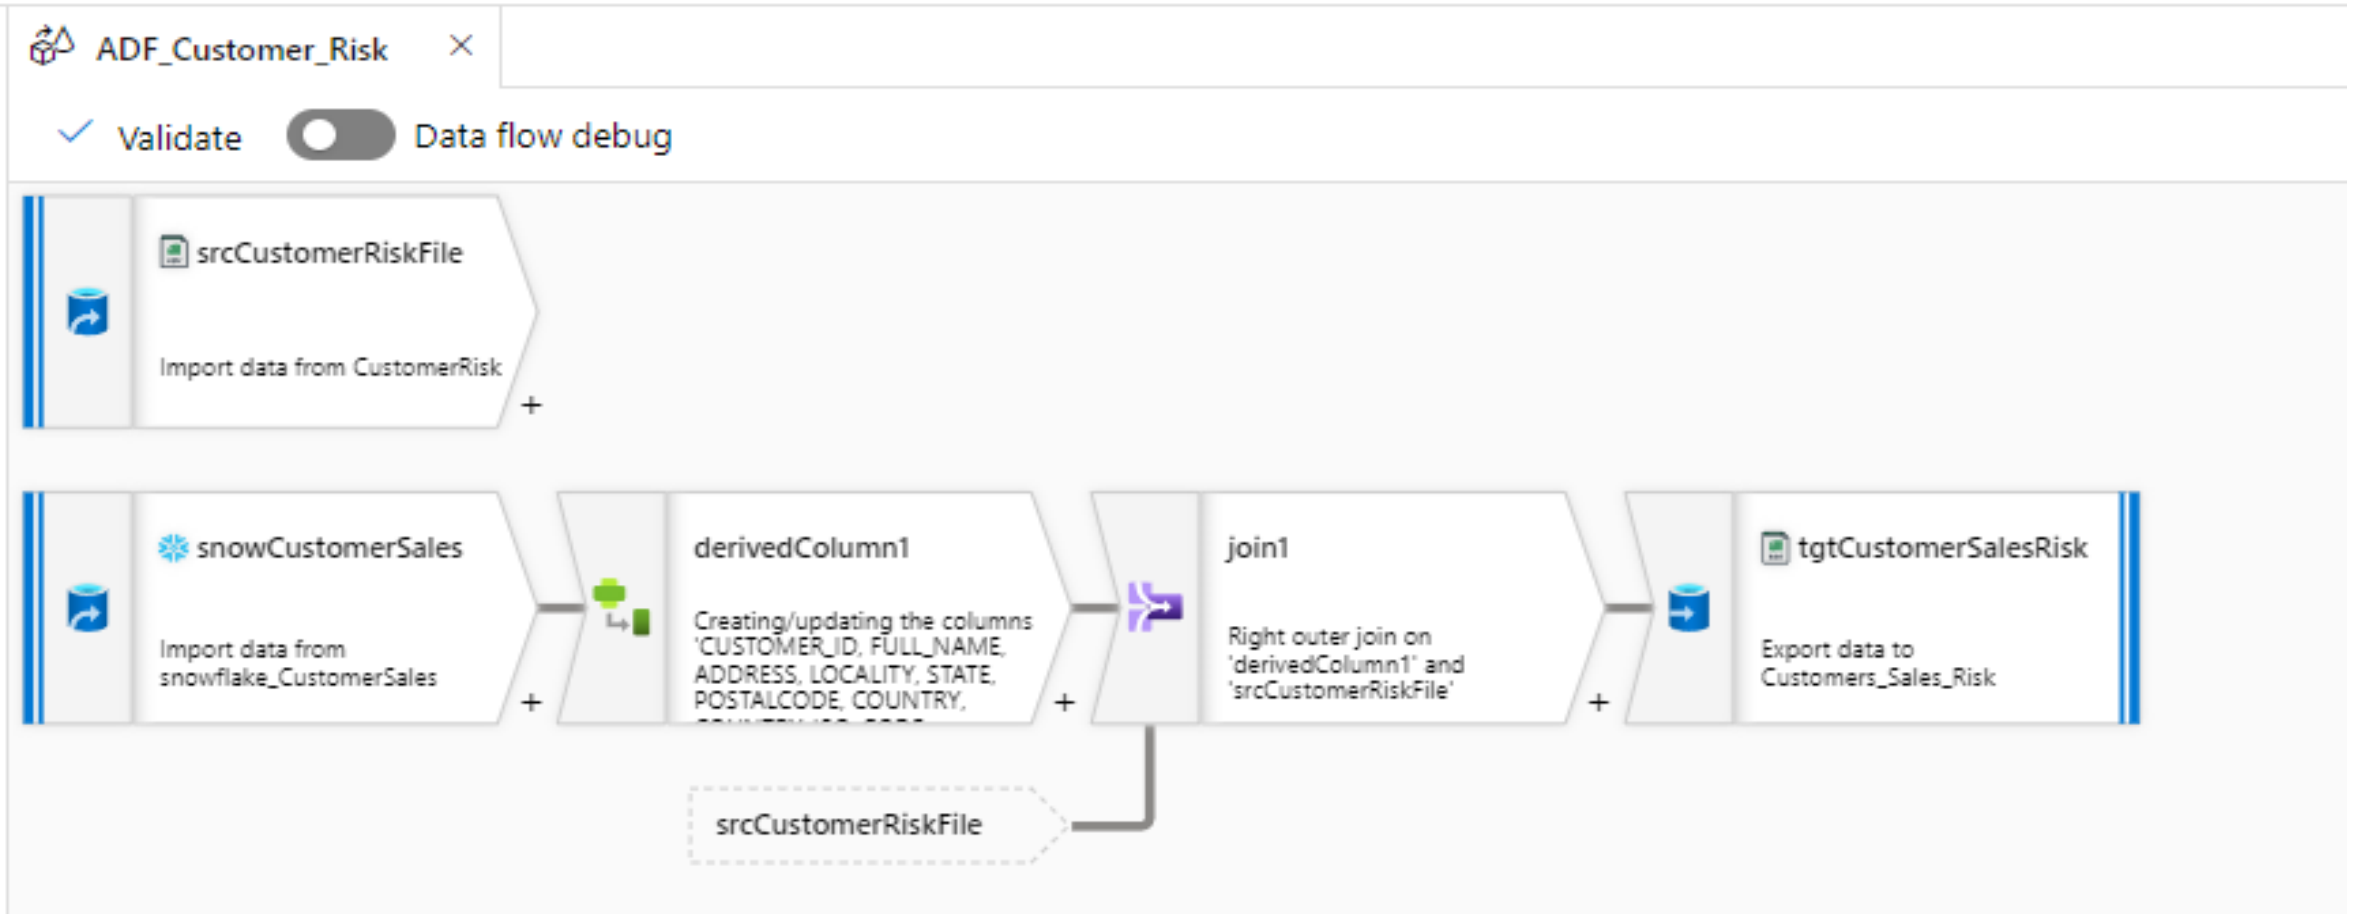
ADF_Customer_Risk ×

Validate Data flow debug

srcCustomerRiskFile

Import data from CustomerRisk

+

snowCustomerSales

Import data from snowflake_CustomerSales

+

derivedColumn1

Creating/updating the columns 'CUSTOMER_ID, FULL_NAME, ADDRESS, LOCALITY, STATE, POSTALCODE, COUNTRY, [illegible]

+

join1

Right outer join on 'derivedColumn1' and 'srcCustomerRiskFile'

+

tgtCustomerSalesRisk

Export data to Customers_Sales_Risk

srcCustomerRiskFile